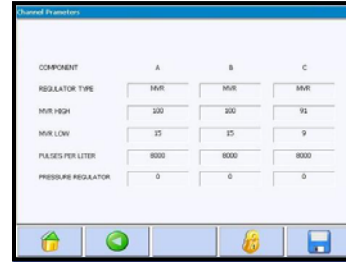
Channel Parameters

| COMPONENT | A | B | C |
|---|---|---|---|
| REGULATOR TYPE | MVR | MVR | MVR |
| MVR HIGH | 100 | 100 | 91 |
| MVR LOW | 15 | 15 | 9 |
| PULSES PER LITER | 8000 | 8000 | 8000 |
| PRESSURE REGULATOR | 0 | 0 | 0 |